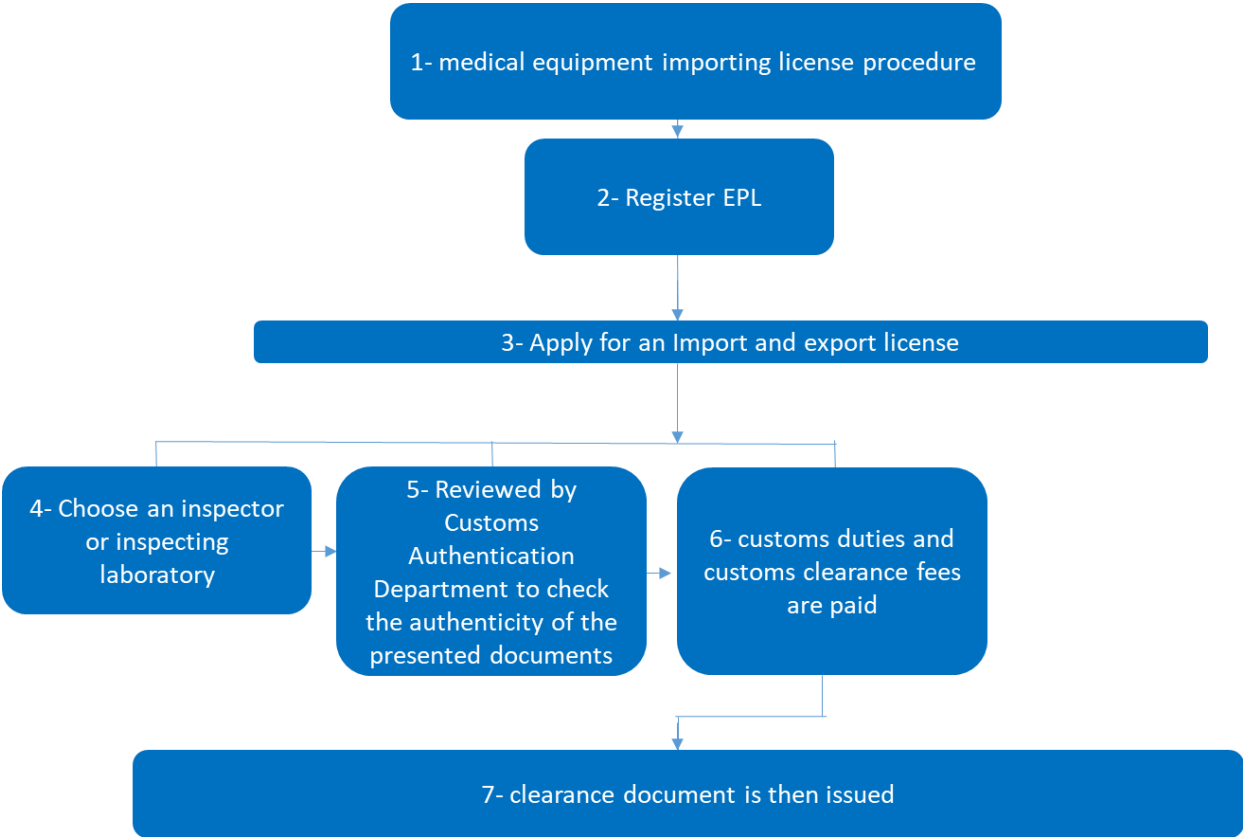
1- medical equipment importing license procedure

2- Register EPL

3- Apply for an Import and export license

4- Choose an inspector or inspecting laboratory

5- Reviewed by Customs Authentication Department to check the authenticity of the presented documents

6- customs duties and customs clearance fees are paid

7- clearance document is then issued